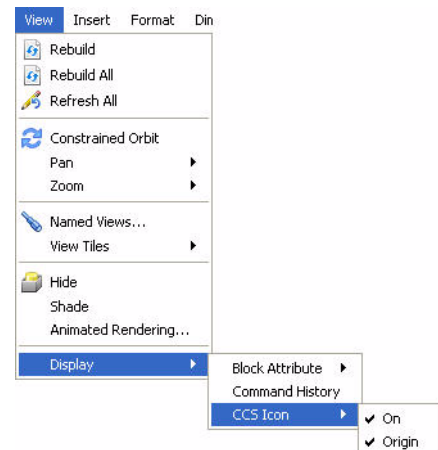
View Insert Format Din

Rebuild
Rebuild All
Refresh All

Constrained Orbit
Pan
Zoom

Named Views...
View Tiles

Hide
Shade
Animated Rendering...

Display

Block Attribute
Command History
CCS Icon

✔ On
✔ Origin